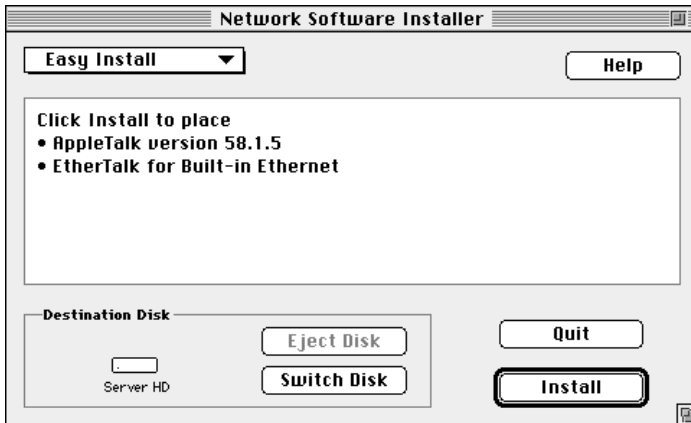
Network Software Installer

Easy Install

Help

Click Install to place
• AppleTalk version 58.1.5
• EtherTalk for Built-in Ethernet

Destination Disk

Server HD

Eject Disk

Switch Disk

Quit

Install